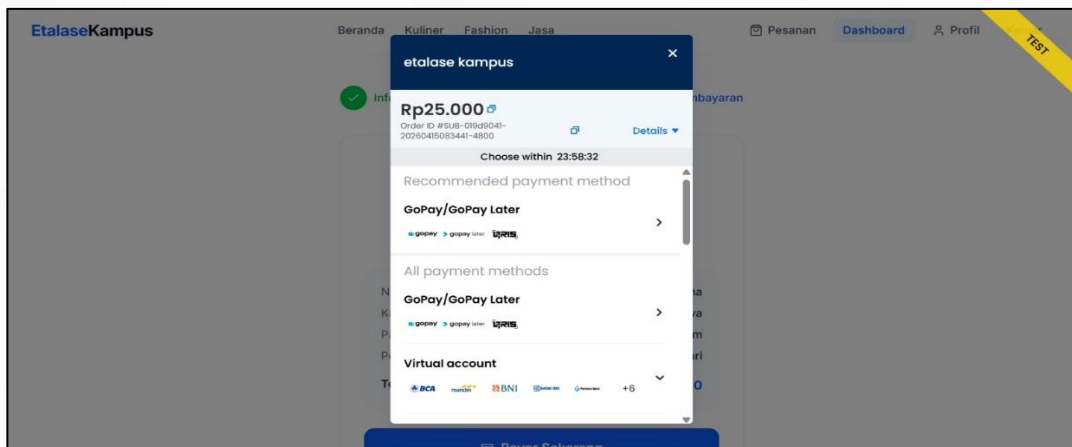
EtalaseKampus

Beranda Kuliner Fashion Jasa

Pesanan Dashboard Profil

TEST

Inf

bayaran

etalase kampus

×

Rp25.000

Order ID #SUB-019d9041-20260415083441-4800

Details ▼

Choose within 23:58:32

Recommended payment method

GoPay/GoPay Later

gopay gopay later QRIS

All payment methods

GoPay/GoPay Later

gopay gopay later QRIS

Virtual account

BCA mandiri BNI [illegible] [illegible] +6

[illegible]